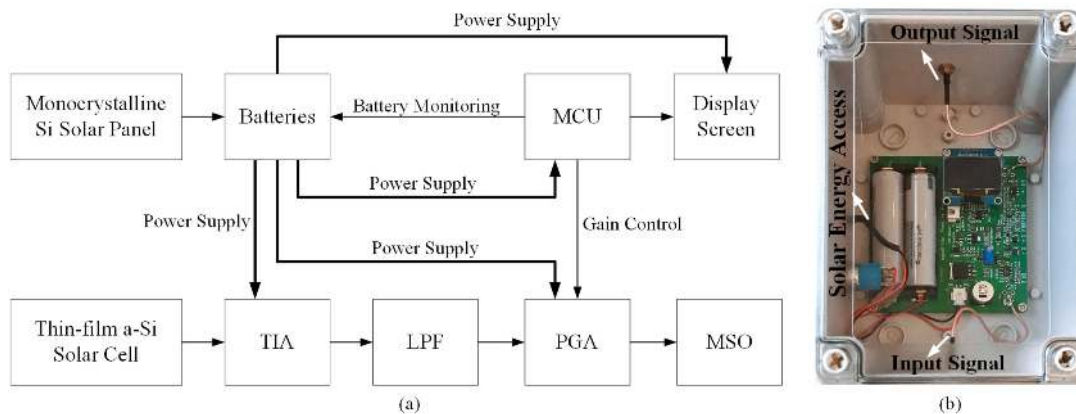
Power Supply

Monocrystalline Si Solar Panel

Batteries

Battery Monitoring

MCU

Display Screen

Power Supply

Power Supply

Gain Control

Power Supply

Thin-film a-Si Solar Cell

TIA

LPF

PGA

MSO

(a)

Output Signal

Solar Energy Access

Input Signal

(b)